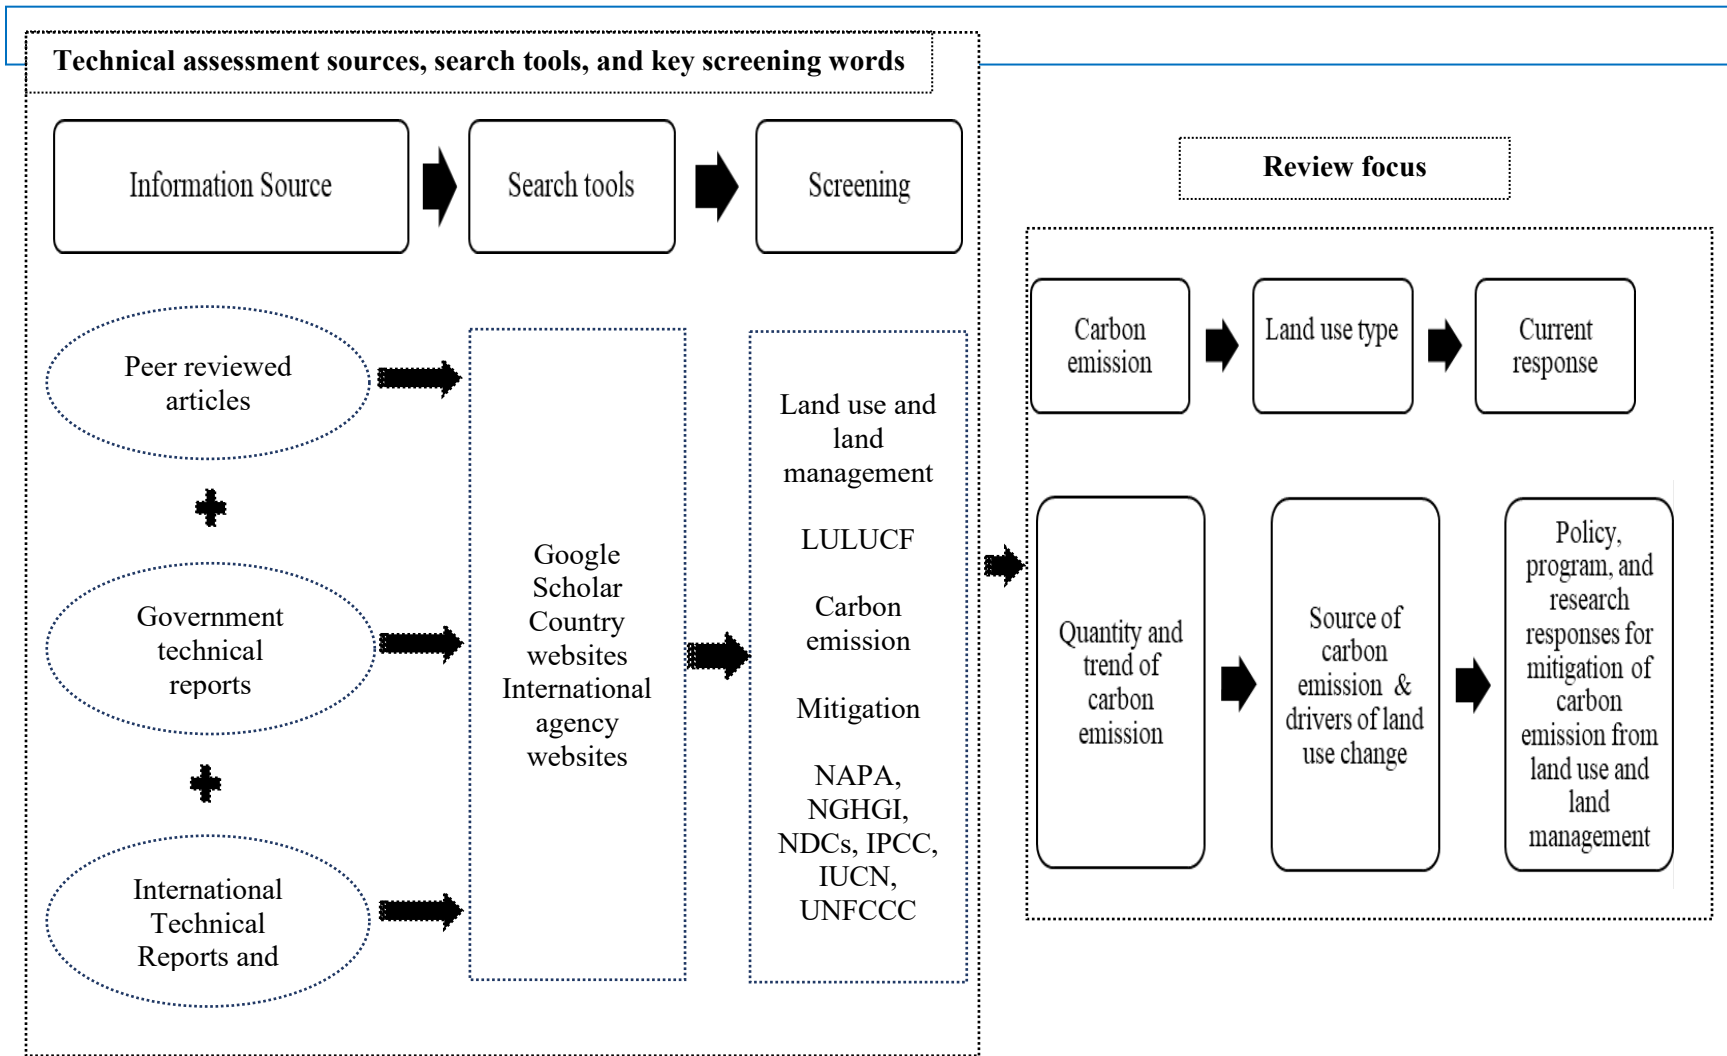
Technical assessment sources, search tools, and key screening words

Information Source

Search tools

Screening

Peer reviewed articles

Government technical reports

International Technical Reports and

Google Scholar Country websites International agency websites

Land use and land management

LULUCF

Carbon emission

Mitigation

NAPA, NGHGI, NDCs, IPCC, IUCN, UNFCCC

Review focus

Carbon emission

Land use type

Current response

Quantity and trend of carbon emission

Source of carbon emission & drivers of land use change

Policy, program, and research responses for mitigation of carbon emission from land use and land management